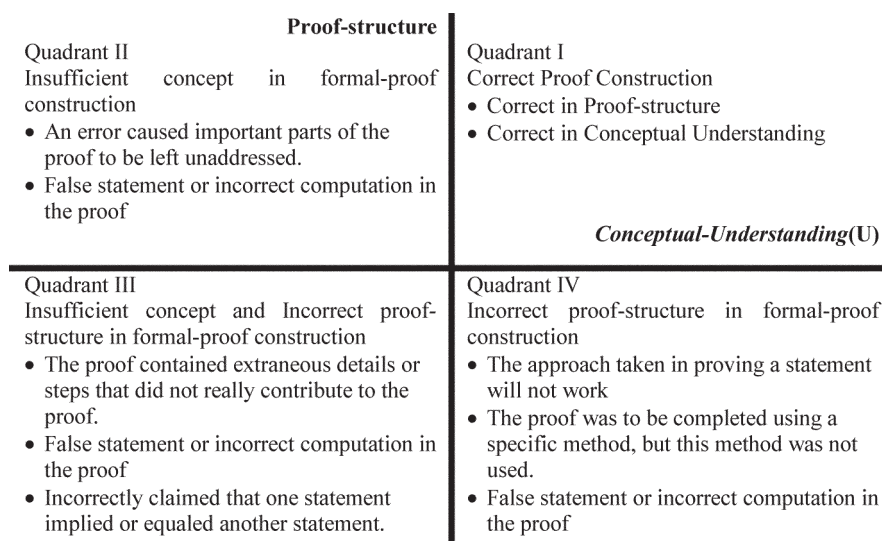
Proof-structure

Quadrant II
Insufficient concept in formal-proof construction
• An error caused important parts of the proof to be left unaddressed.
• False statement or incorrect computation in the proof

Quadrant I
Correct Proof Construction
• Correct in Proof-structure
• Correct in Conceptual Understanding

Conceptual-Understanding(U)

Quadrant III
Insufficient concept and Incorrect proof-structure in formal-proof construction
• The proof contained extraneous details or steps that did not really contribute to the proof.
• False statement or incorrect computation in the proof
• Incorrectly claimed that one statement implied or equaled another statement.

Quadrant IV
Incorrect proof-structure in formal-proof construction
• The approach taken in proving a statement will not work
• The proof was to be completed using a specific method, but this method was not used.
• False statement or incorrect computation in the proof